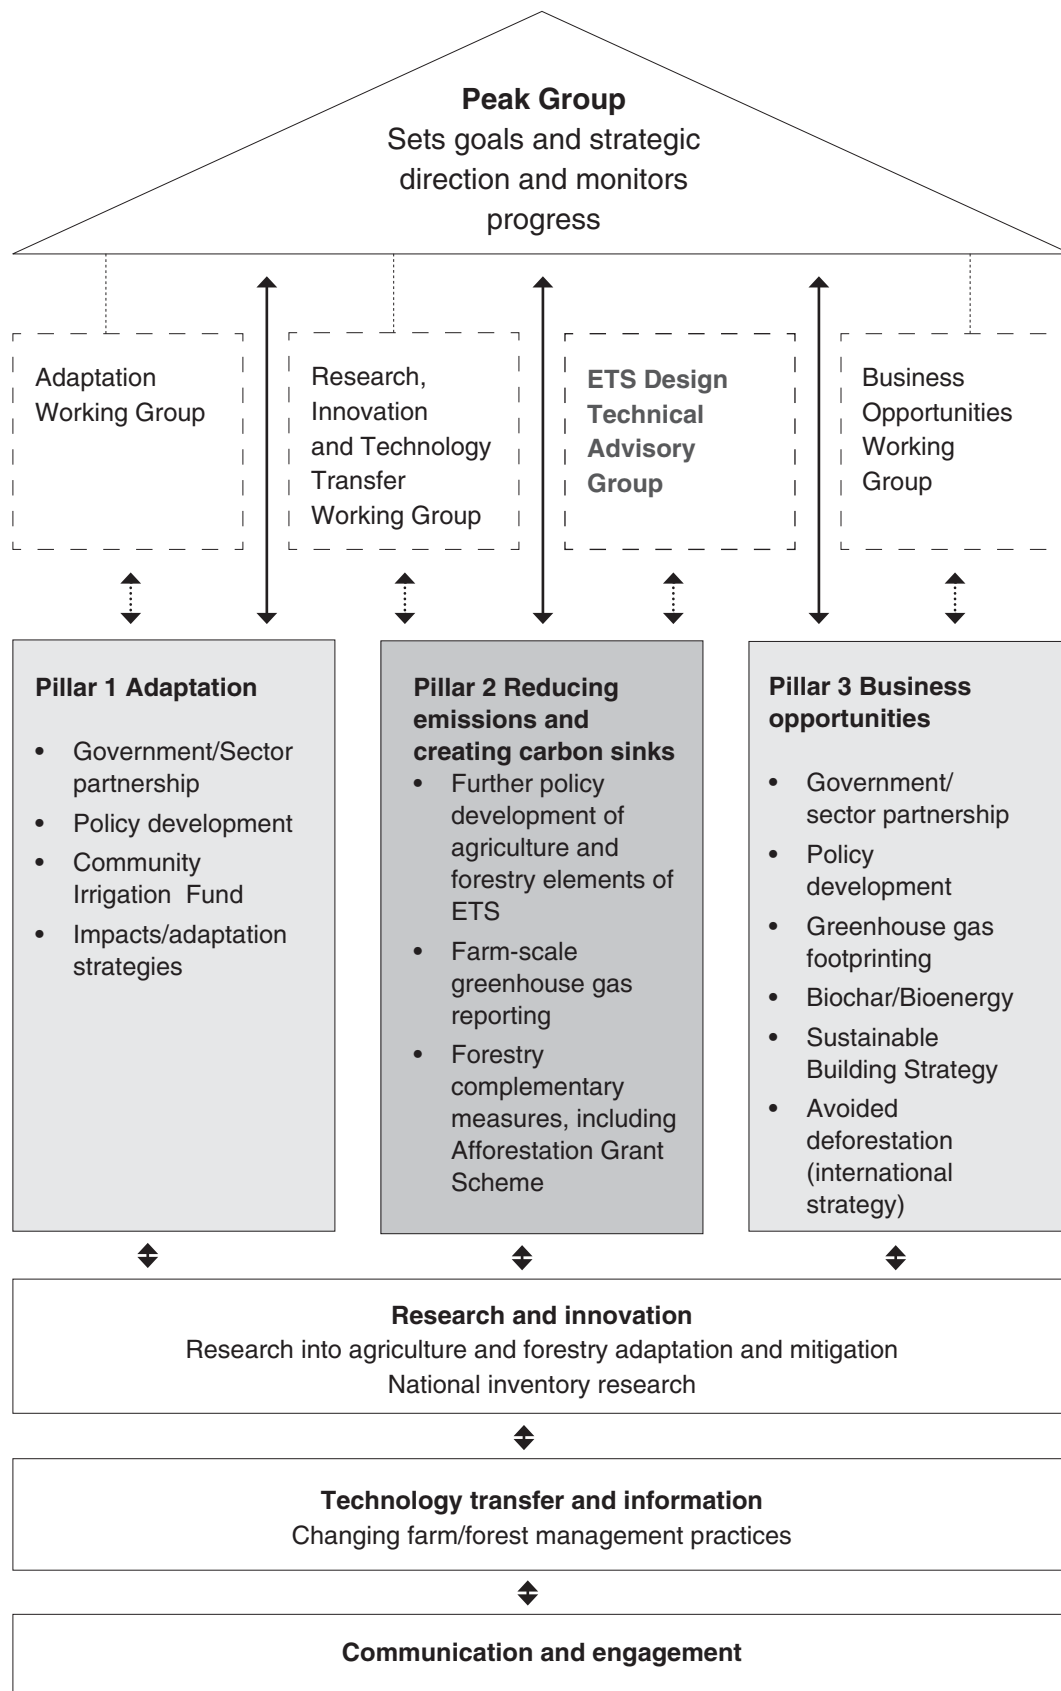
**Peak Group**
Sets goals and strategic direction and monitors progress

Adaptation Working Group

Research, Innovation and Technology Transfer Working Group

**ETS Design Technical Advisory Group**

Business Opportunities Working Group

**Pillar 1 Adaptation**

- Government/Sector partnership
- Policy development
- Community Irrigation Fund
- Impacts/adaptation strategies

**Pillar 2 Reducing emissions and creating carbon sinks**

- Further policy development of agriculture and forestry elements of ETS
- Farm-scale greenhouse gas reporting
- Forestry complementary measures, including Afforestation Grant Scheme

**Pillar 3 Business opportunities**

- Government/ sector partnership
- Policy development
- Greenhouse gas footprinting
- Biochar/Bioenergy
- Sustainable Building Strategy
- Avoided deforestation (international strategy)

**Research and innovation**
Research into agriculture and forestry adaptation and mitigation
National inventory research

**Technology transfer and information**
Changing farm/forest management practices

**Communication and engagement**